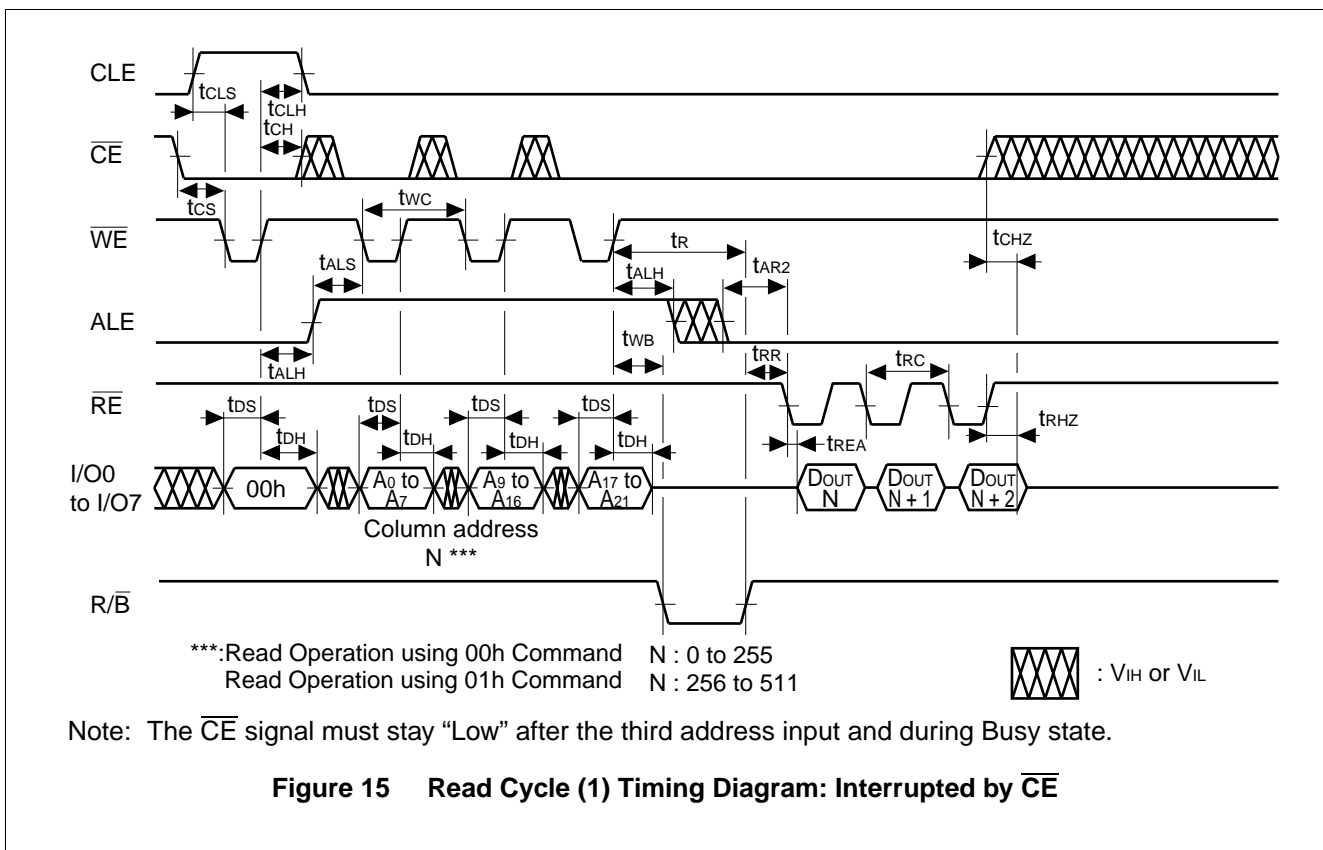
CLE

$t_{CLS}$

$t_{CLH}$

$t_{CH}$

$\overline{CE}$

$t_{CS}$

$t_{WC}$

$\overline{WE}$

$t_R$

$t_{CHZ}$

$t_{ALS}$

$t_{ALH}$

$t_{AR2}$

ALE

$t_{WB}$

$t_{ALH}$

$t_{RR}$

$t_{RC}$

$\overline{RE}$

$t_{DS}$

$t_{DS}$

$t_{DS}$

$t_{DS}$

$t_{DH}$

$t_{DH}$

$t_{DH}$

$t_{DH}$

$t_{REA}$

$t_{RHZ}$

I/O0 to I/O7

00h

$A_0$ to $A_7$

$A_9$ to $A_{16}$

$A_{17}$ to $A_{21}$

$D_{OUT}$ N

$D_{OUT}$ N + 1

$D_{OUT}$ N + 2

Column address N ***

R/$\overline{B}$

***:Read Operation using 00h Command N : 0 to 255
Read Operation using 01h Command N : 256 to 511

: $V_{IH}$ or $V_{IL}$

Note: The $\overline{CE}$ signal must stay “Low” after the third address input and during Busy state.

Figure 15 Read Cycle (1) Timing Diagram: Interrupted by $\overline{CE}$